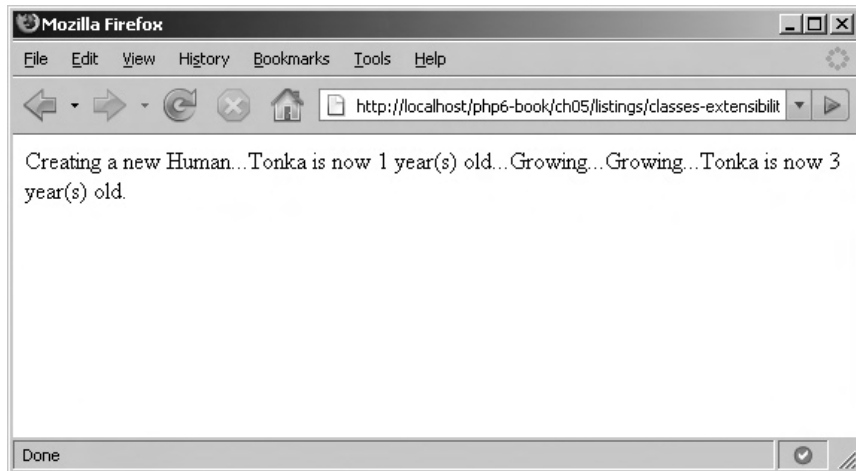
Mozilla Firefox

File Edit View History Bookmarks Tools Help

http://localhost/php6-book/ch05/listings/classes-extensibilit

Creating a new Human...Tonka is now 1 year(s) old...Growing...Growing...Tonka is now 3 year(s) old.

Done